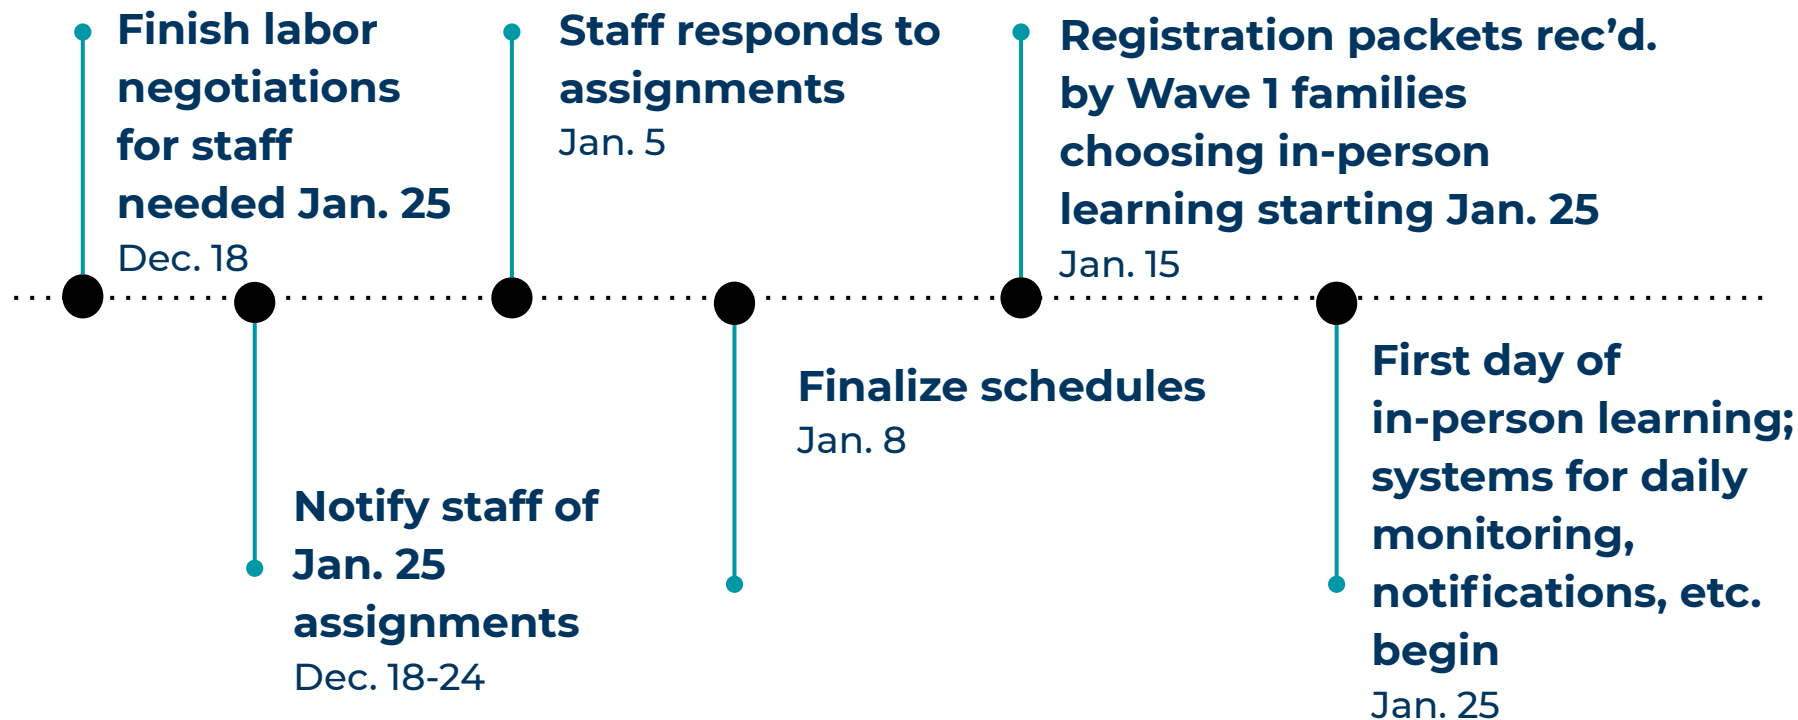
Finish labor negotiations for staff needed Jan. 25
Dec. 18

Notify staff of Jan. 25 assignments
Dec. 18-24

Staff responds to assignments
Jan. 5

Finalize schedules
Jan. 8

Registration packets rec'd. by Wave 1 families choosing in-person learning starting Jan. 25
Jan. 15

First day of in-person learning; systems for daily monitoring, notifications, etc. begin
Jan. 25